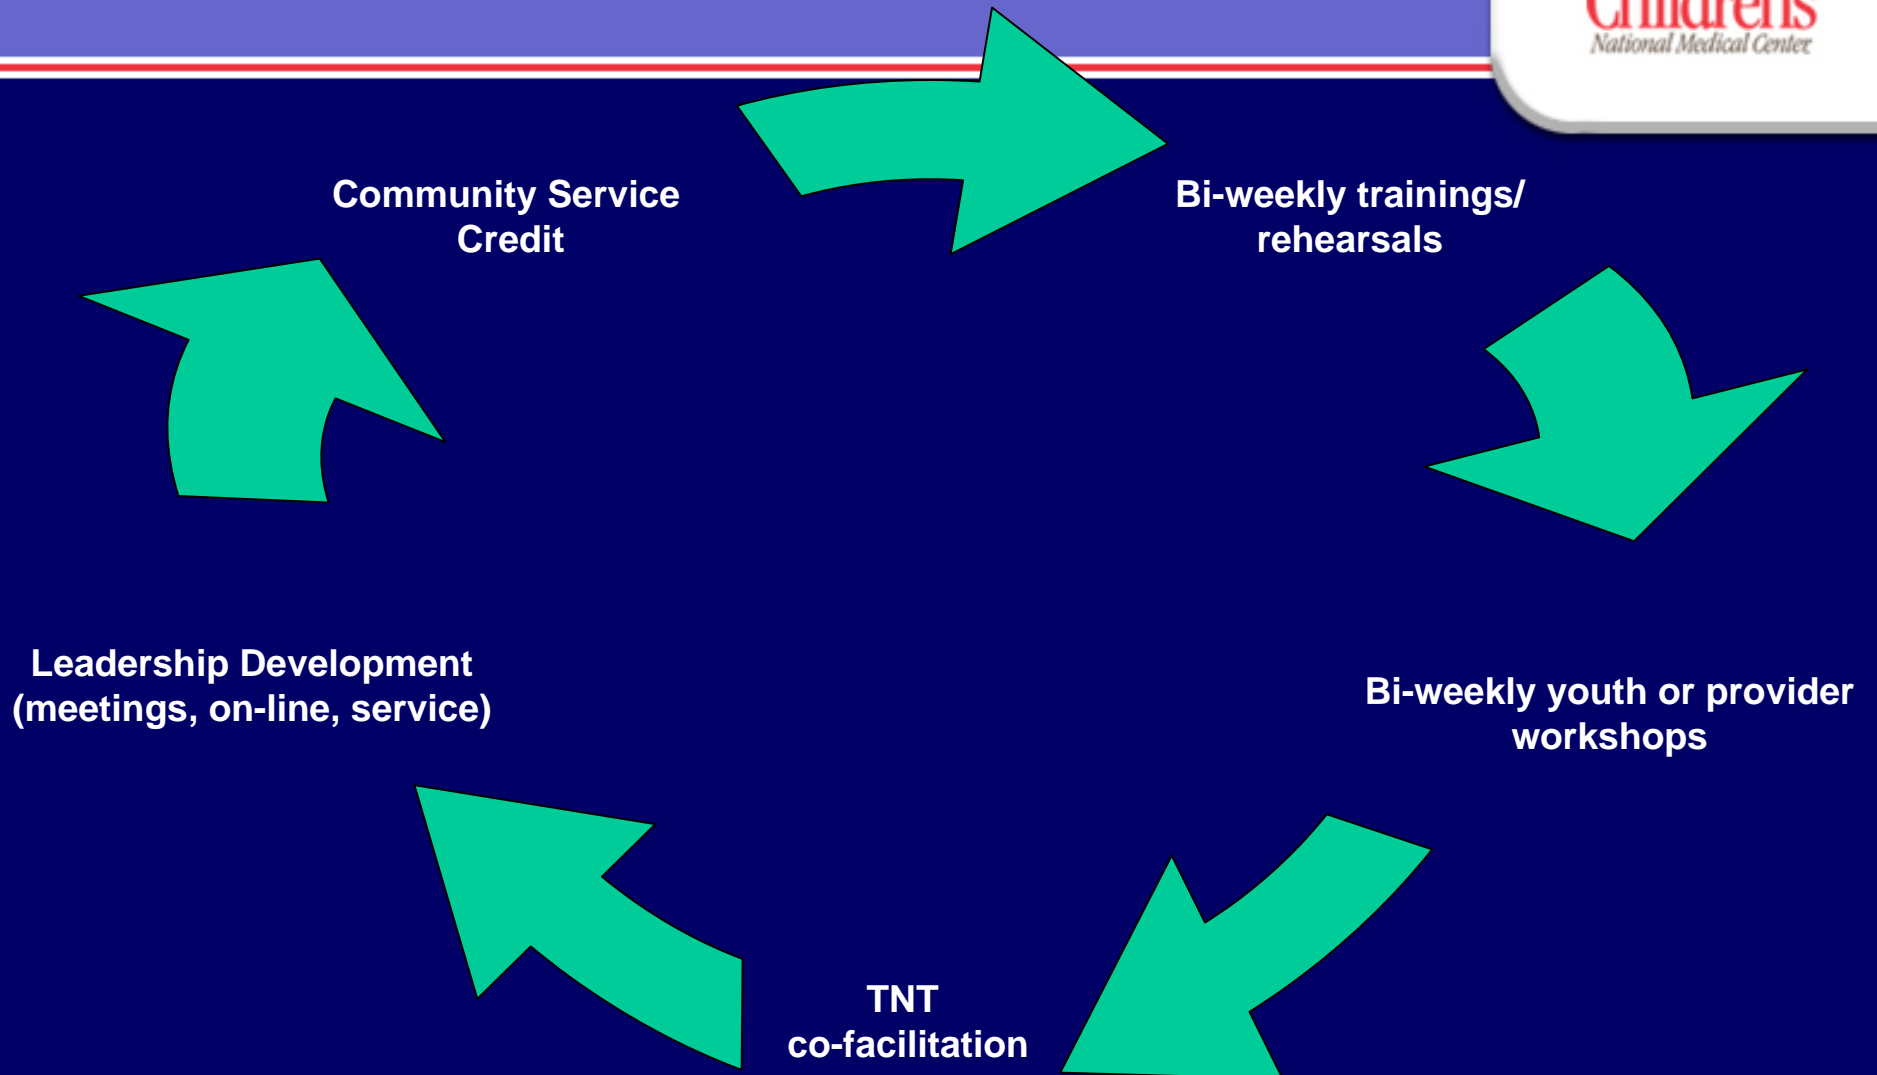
Children's
National Medical Center

Community Service Credit

Bi-weekly trainings/ rehearsals

Bi-weekly youth or provider workshops

TNT co-facilitation

Leadership Development (meetings, on-line, service)